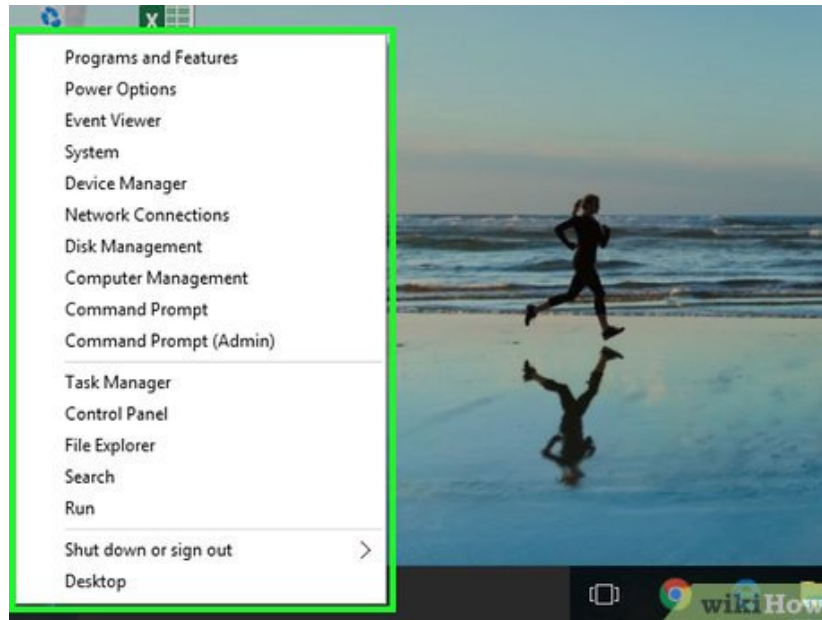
Programs and Features
Power Options
Event Viewer
System
Device Manager
Network Connections
Disk Management
Computer Management
Command Prompt
Command Prompt (Admin)

Task Manager
Control Panel
File Explorer
Search
Run

Shut down or sign out >
Desktop

wikiHow